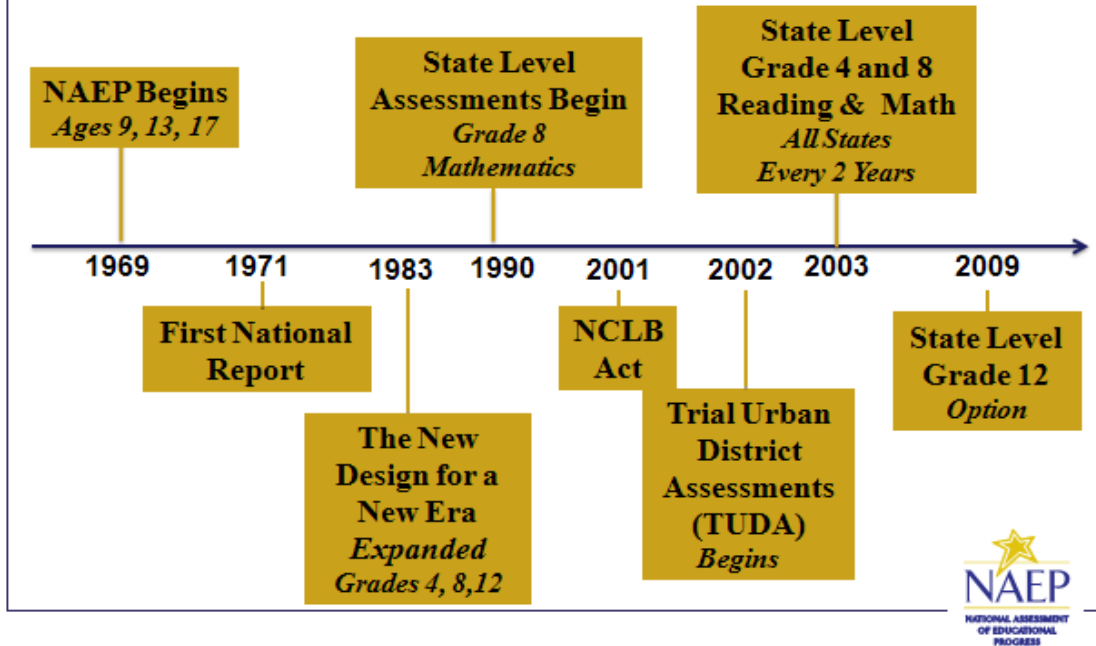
NAEP Begins
Ages 9, 13, 17

State Level Assessments Begin
Grade 8
Mathematics

State Level Grade 4 and 8 Reading & Math
All States
Every 2 Years

1969

1971

1983

1990

2001

2002

2003

2009

First National Report

The New Design for a New Era
Expanded
Grades 4, 8,12

NCLB Act

Trial Urban District Assessments (TUDA)
Begins

State Level Grade 12
Option

NAEP
NATIONAL ASSESSMENT OF EDUCATIONAL PROGRESS